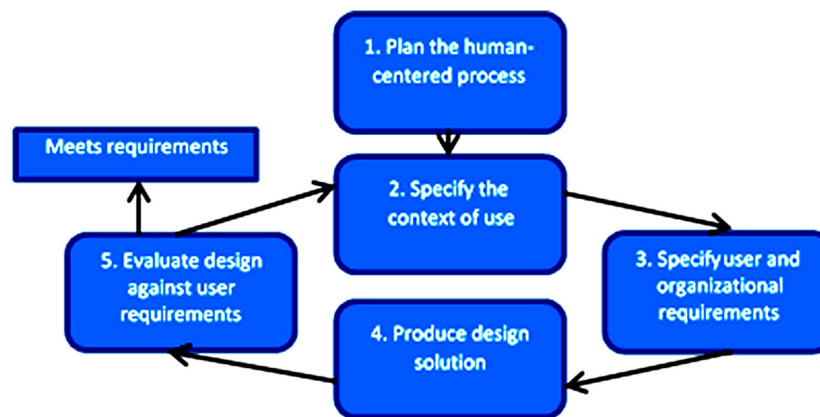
1. Plan the human-centered process

Meets requirements

2. Specify the context of use

5. Evaluate design against user requirements

3. Specifyuser and organizational requirements

4. Produce design solution